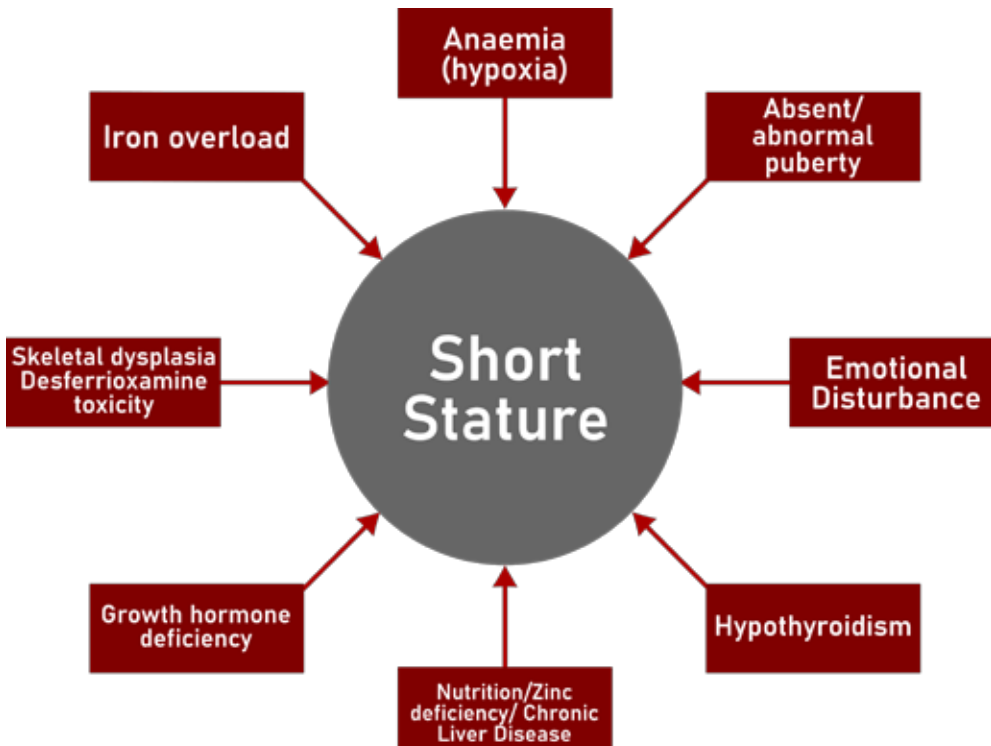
Anaemia (hypoxia)

Iron overload

Absent/ abnormal puberty

Short Stature

Skeletal dysplasia Desferrioxamine toxicity

Emotional Disturbance

Growth hormone deficiency

Hypothyroidism

Nutrition/Zinc deficiency/ Chronic Liver Disease